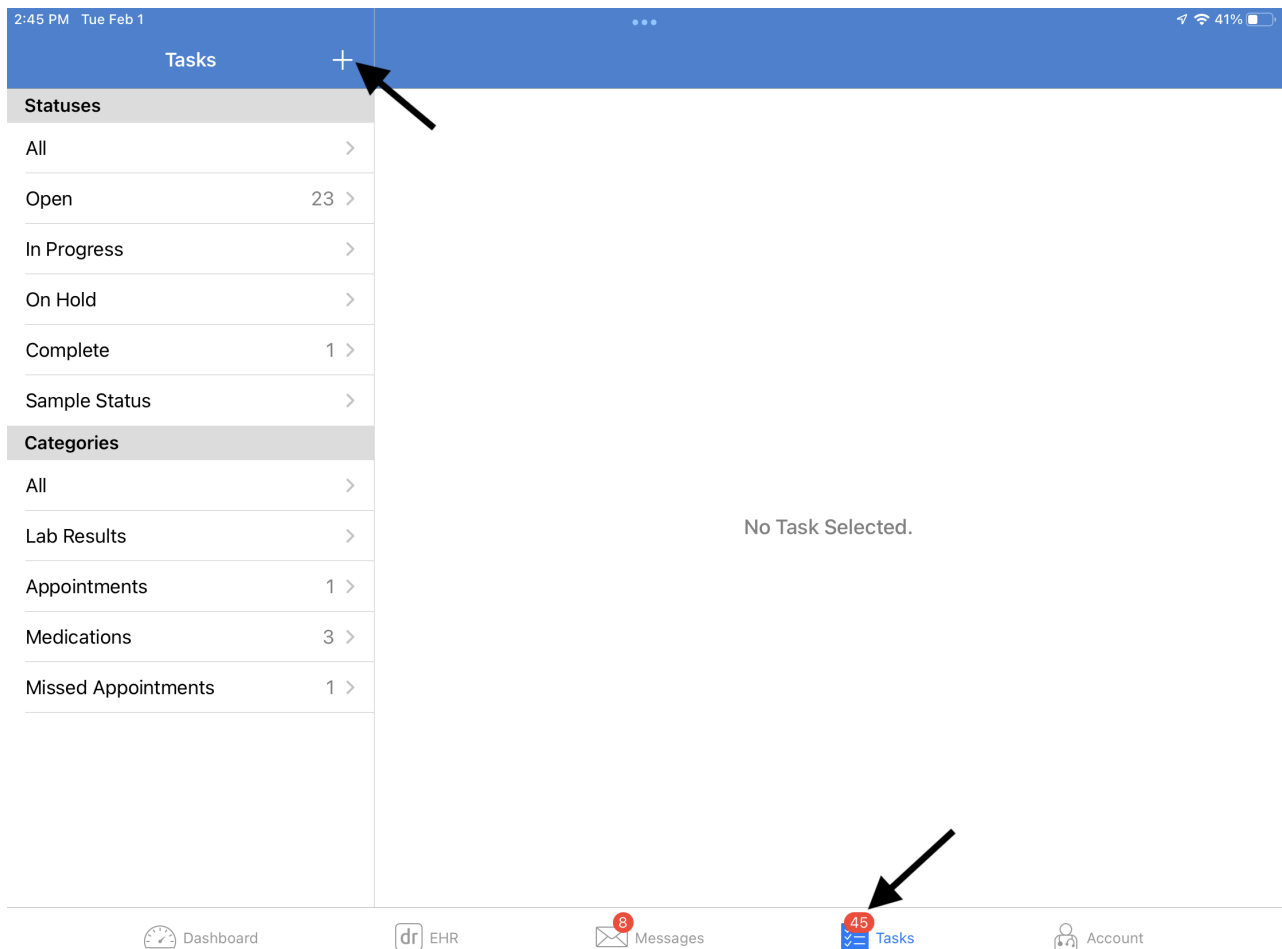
2:45 PM Tue Feb 1

41%

Tasks +

Statuses

All

Open 23

In Progress

On Hold

Complete 1

Sample Status

Categories

All

Lab Results

Appointments 1

Medications 3

Missed Appointments 1

No Task Selected.

Dashboard

dr EHR

8 Messages

45 Tasks

Account